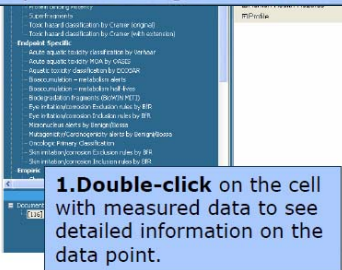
Superfragments
Toxic hazard classification by Cramer (original)
Toxic hazard classification by Cramer (with extensions)
Endpoint Specific
Acute aquatic toxicity classification by Verhaar
Acute aquatic toxicity MOA by OASIS
Aquatic toxicity classification by ECOSAR
Bioaccumulation – metabolism alerts
Bioaccumulation – metabolism half-lives
Biodegradation fragments (BioWIN MITI)
Eye irritation/corrosion Exclusion rules by BfR
Eye irritation/corrosion Inclusion rules by BfR
Micronucleus alerts by Benigni/Bossa
Mutagenicity/Carcinogenicity alerts by Benigni/Bossa
Oncologic Primary Classification
Skin irritation/corrosion Exclusion rules by BfR
Skin irritation/corrosion Inclusion rules by BfR
Profile
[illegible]
Document
[116]
1.Double-click on the cell with measured data to see detailed information on the data point.